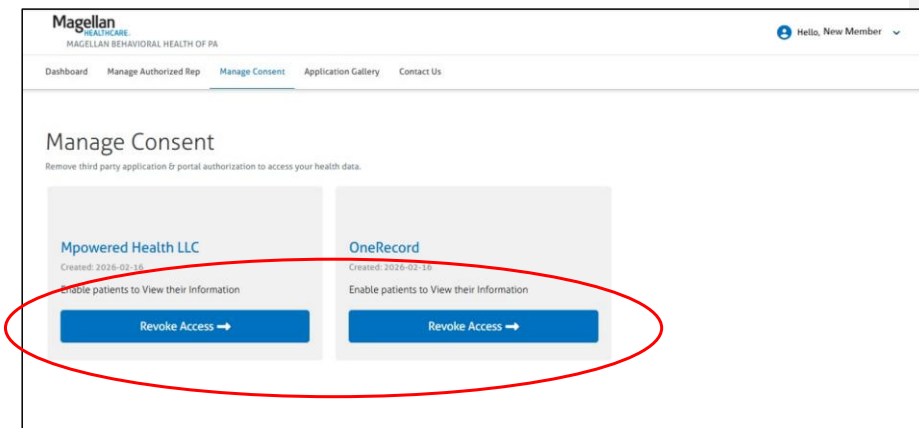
Magellan
HEALTHCARE.
MAGELLAN BEHAVIORAL HEALTH OF PA

Hello, New Member

Dashboard Manage Authorized Rep Manage Consent Application Gallery Contact Us

Manage Consent

Remove third party application & portal authorization to access your health data.

Mpowered Health LLC
Created: 2026-02-16
Enable patients to View their Information
Revoke Access ➡

OneRecord
Created: 2026-02-16
Enable patients to View their Information
Revoke Access ➡